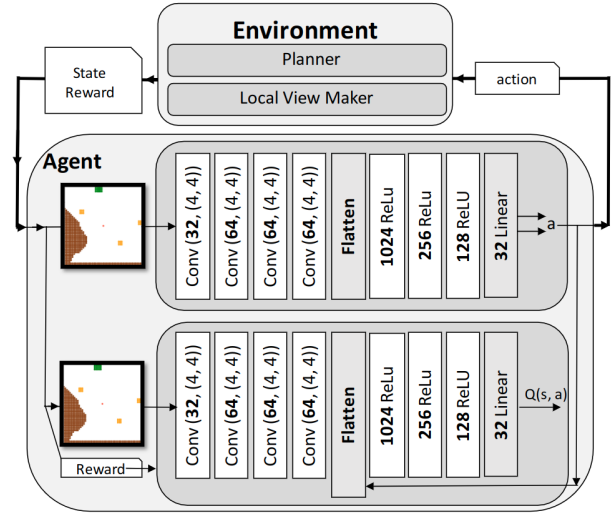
Environment

Planner

Local View Maker

State
Reward

action

Agent

Conv (**32**, (4, 4))

Conv (**64**, (4, 4))

Conv (**64**, (4, 4))

Conv (**64**, (4, 4))

**Flatten**

**1024** ReLu

**256** ReLu

**128** ReLU

**32** Linear

a

Conv (**32**, (4, 4))

Conv (**64**, (4, 4))

Conv (**64**, (4, 4))

Conv (**64**, (4, 4))

**Flatten**

**1024** ReLu

**256** ReLu

**128** ReLU

**32** Linear

Q(s, a)

Reward